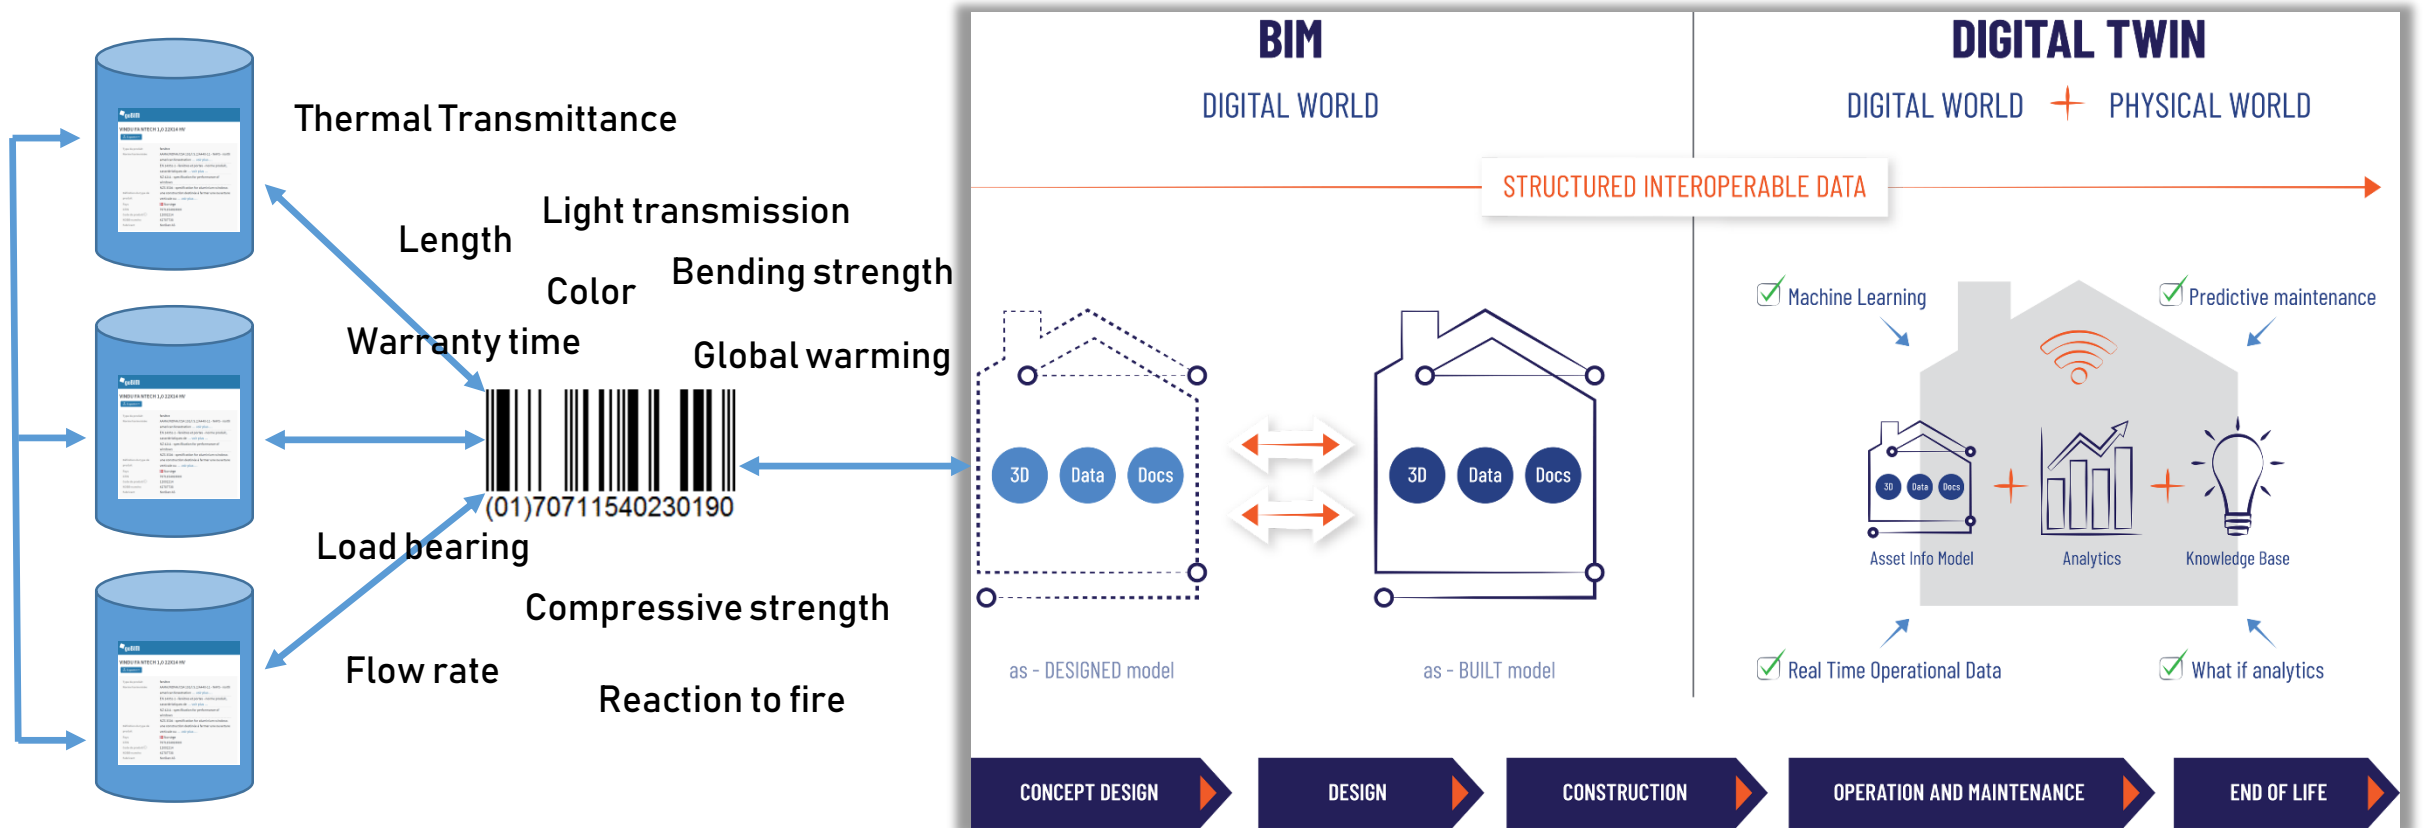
Thermal Transmittance

Light transmission

Length

Bending strength

Color

Warranty time

Global warming

(01)70711540230190

Load bearing

Compressive strength

Flow rate

Reaction to fire

BIM

DIGITAL WORLD

DIGITAL TWIN

DIGITAL WORLD + PHYSICAL WORLD

STRUCTURED INTEROPERABLE DATA

3D Data Docs

3D Data Docs

as - DESIGNED model

as - BUILT model

Machine Learning

Predictive maintenance

3D Data Docs

Asset Info Model

Analytics

Knowledge Base

Real Time Operational Data

What if analytics

CONCEPT DESIGN

DESIGN

CONSTRUCTION

OPERATION AND MAINTENANCE

END OF LIFE